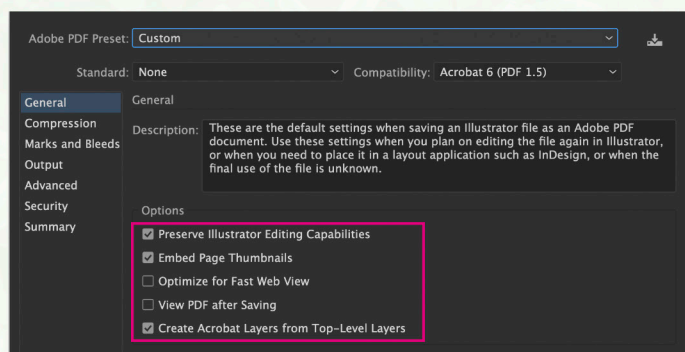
Adobe PDF Preset: Custom

Standard: None

Compatibility: Acrobat 6 (PDF 1.5)

General
Compression
Marks and Bleeds
Output
Advanced
Security
Summary

General

Description: These are the default settings when saving an Illustrator file as an Adobe PDF document. Use these settings when you plan on editing the file again in Illustrator, or when you need to place it in a layout application such as InDesign, or when the final use of the file is unknown.

Options

☑ Preserve Illustrator Editing Capabilities
☑ Embed Page Thumbnails
☐ Optimize for Fast Web View
☐ View PDF after Saving
☑ Create Acrobat Layers from Top-Level Layers